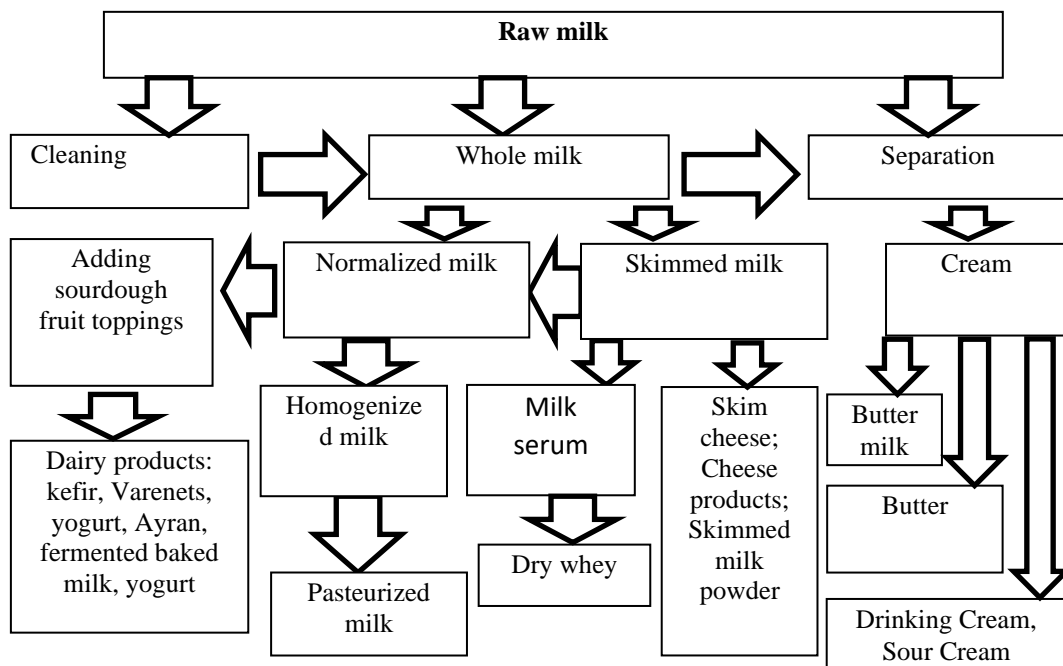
Raw milk

Cleaning

Whole milk

Separation

Adding sourdough fruit toppings

Normalized milk

Skimmed milk

Cream

Homogenized milk

Milk serum

Skim cheese; Cheese products; Skimmed milk powder

Butter milk

Butter

Dairy products: kefir, Varenets, yogurt, Ayran, fermented baked milk, yogurt

Pasteurized milk

Dry whey

Drinking Cream, Sour Cream